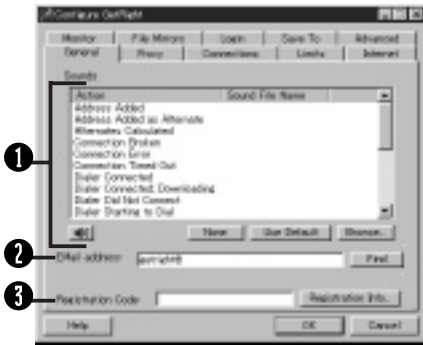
Configure GetRight

Monitor | File Mirrors | Login | Save To | Advanced
General | Proxy | Connections | Limits | Internet

Sounds

| Action | Sound File Name |
|---|---|
| Address Added | |
| Address Added as Alternate | |
| Alternates Calculated | |
| Connection Broken | |
| Connection Error | |
| Connection Timed Out | |
| Dialer Connected | |
| Dialer Connected: Downloading | |
| Dialer Did Not Connect | |
| Dialer Starting to Dial | |

New | Use Default | Browse...

1

2

Email address: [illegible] | Find

3

Registration Code: | Registration Info...

Help | OK | Cancel